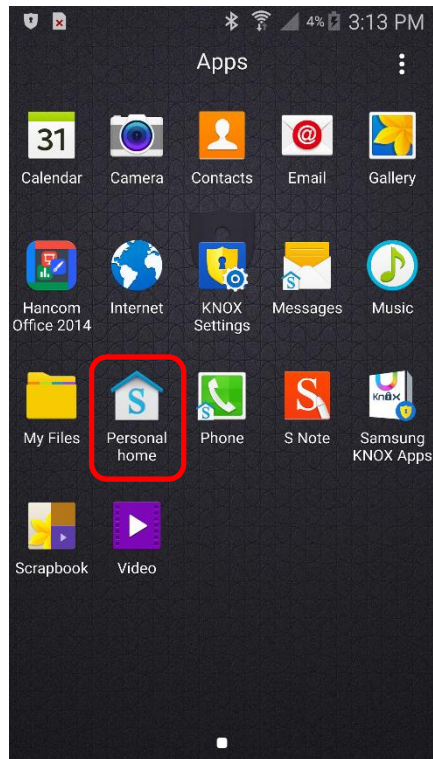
4% 3:13 PM

Apps

31
Calendar
Camera
Contacts
Email
Gallery

Hancom Office 2014
Internet
KNOX Settings
Messages
Music

My Files
S
Personal home
S
Phone
S
S Note
KNOX
Samsung KNOX Apps

Scrapbook
Video